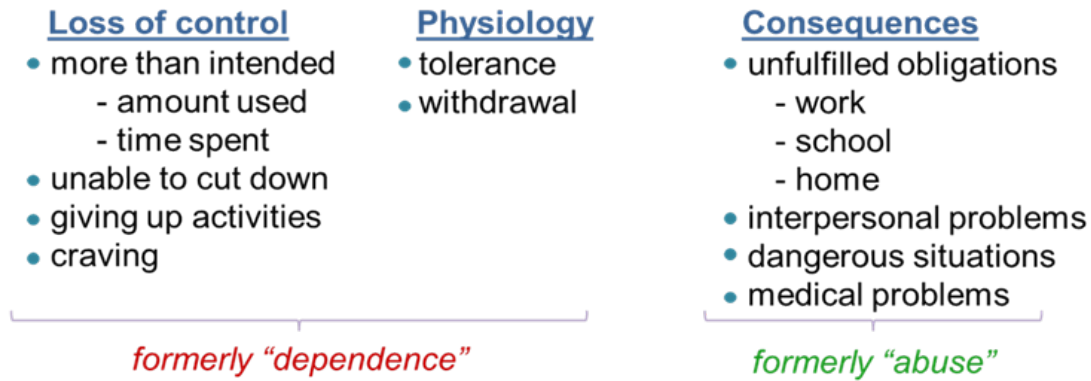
Loss of control
- more than intended
  - amount used
  - time spent
- unable to cut down
- giving up activities
- craving

Physiology
- tolerance
- withdrawal

formerly “dependence”

Consequences
- unfulfilled obligations
  - work
  - school
  - home
- interpersonal problems
- dangerous situations
- medical problems

formerly “abuse”